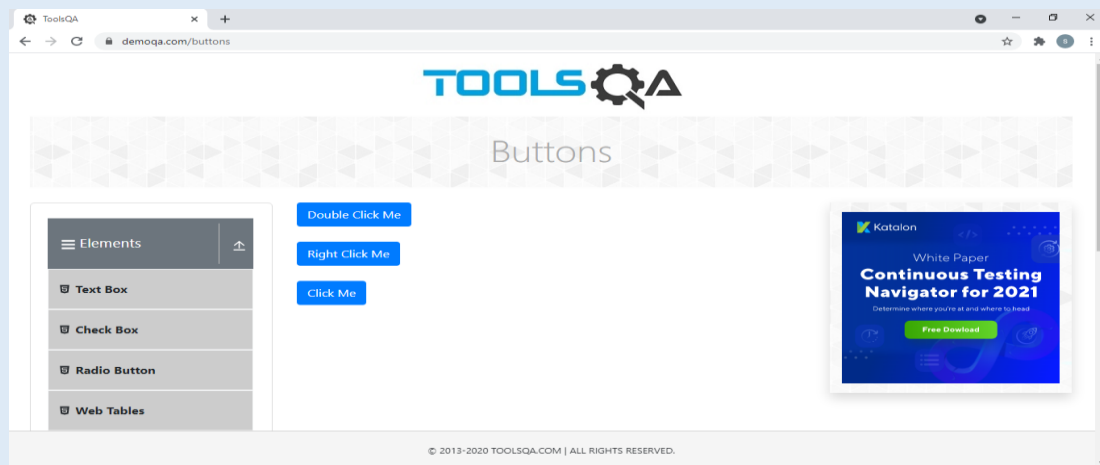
ToolsQA

demoqa.com/buttons

TOOLSQA

Buttons

Elements

Text Box

Check Box

Radio Button

Web Tables

Double Click Me

Right Click Me

Click Me

Katalon

White Paper

Continuous Testing Navigator for 2021

Determine where you're at and where to head

Free Dowload

© 2013-2020 TOOLSQA.COM | ALL RIGHTS RESERVED.